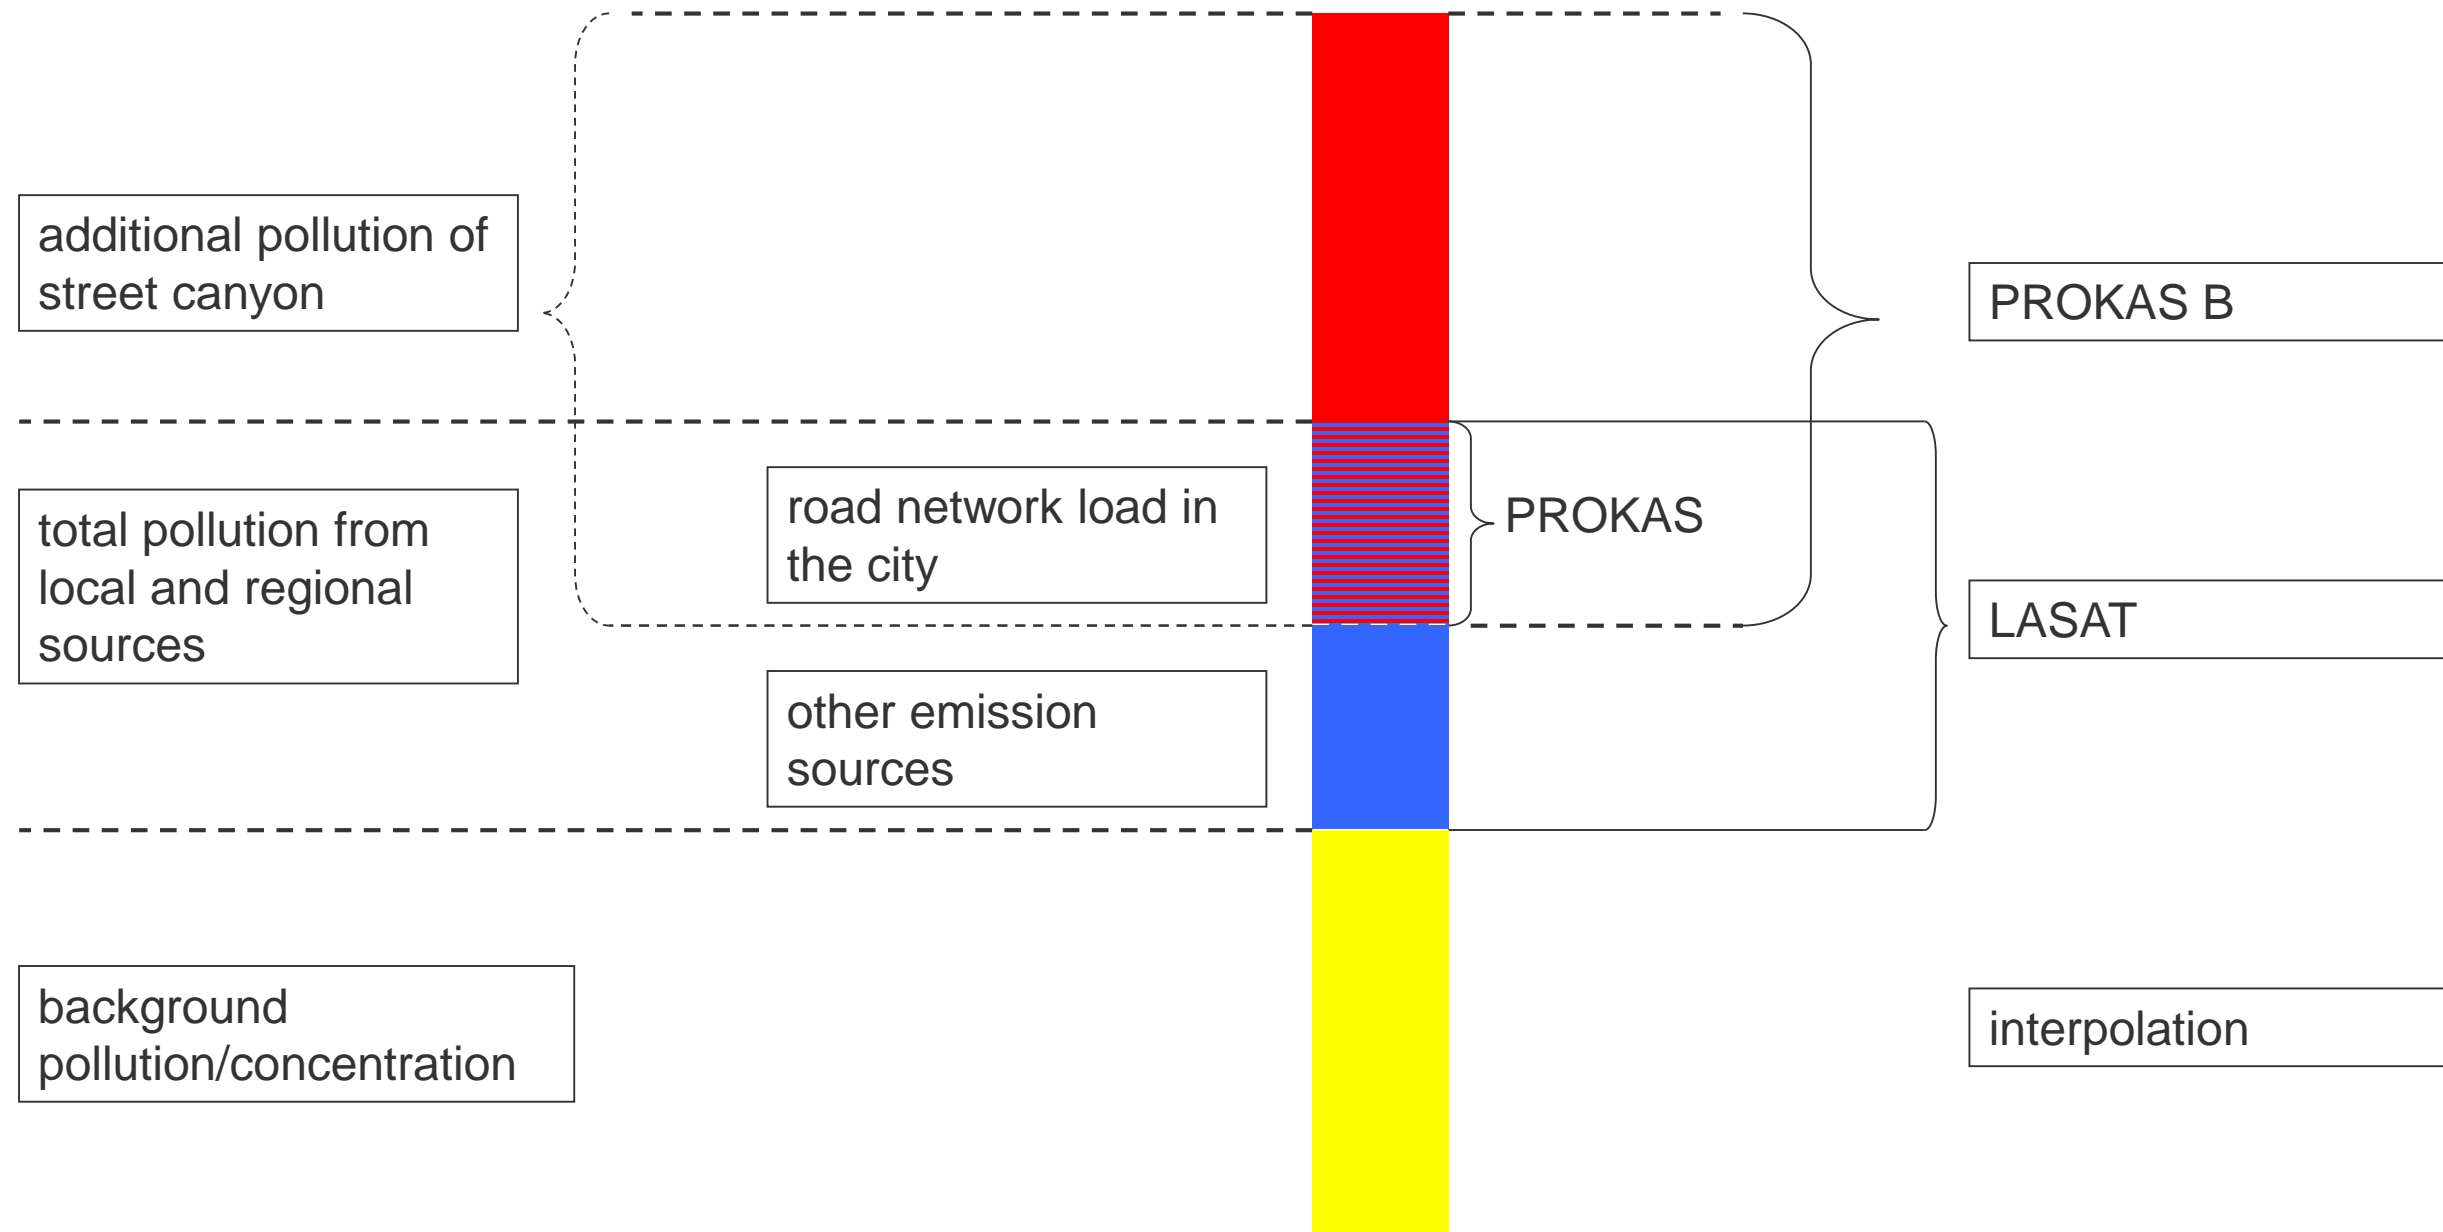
additional pollution of street canyon

PROKAS B

total pollution from local and regional sources

road network load in the city

PROKAS

LASAT

other emission sources

background pollution/concentration

interpolation